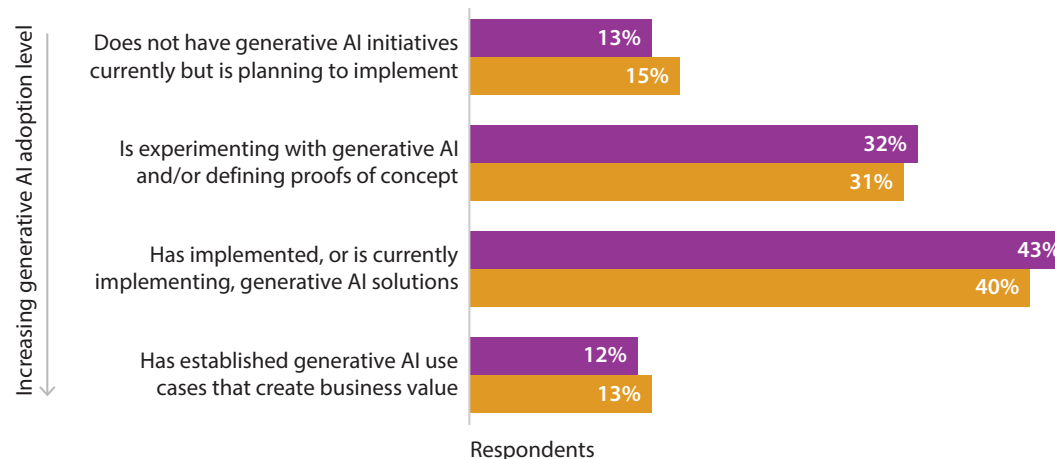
Increasing generative AI adoption level

| | | |
|---|---|---|
| Does not have generative AI initiatives currently but is planning to implement | 13% | 15% |
| Is experimenting with generative AI and/or defining proofs of concept | 32% | 31% |
| Has implemented, or is currently implementing, generative AI solutions | 43% | 40% |
| Has established generative AI use cases that create business value | 12% | 13% |

Respondents